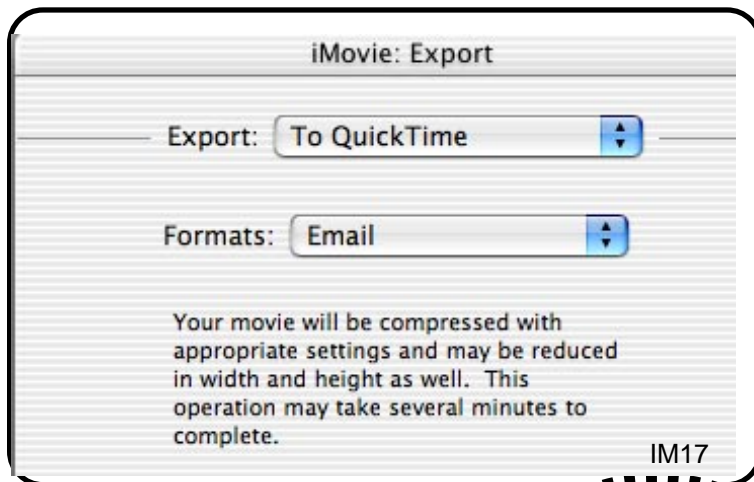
iMovie: Export

Export: To QuickTime

Formats: Email

Your movie will be compressed with appropriate settings and may be reduced in width and height as well. This operation may take several minutes to complete.

IM17